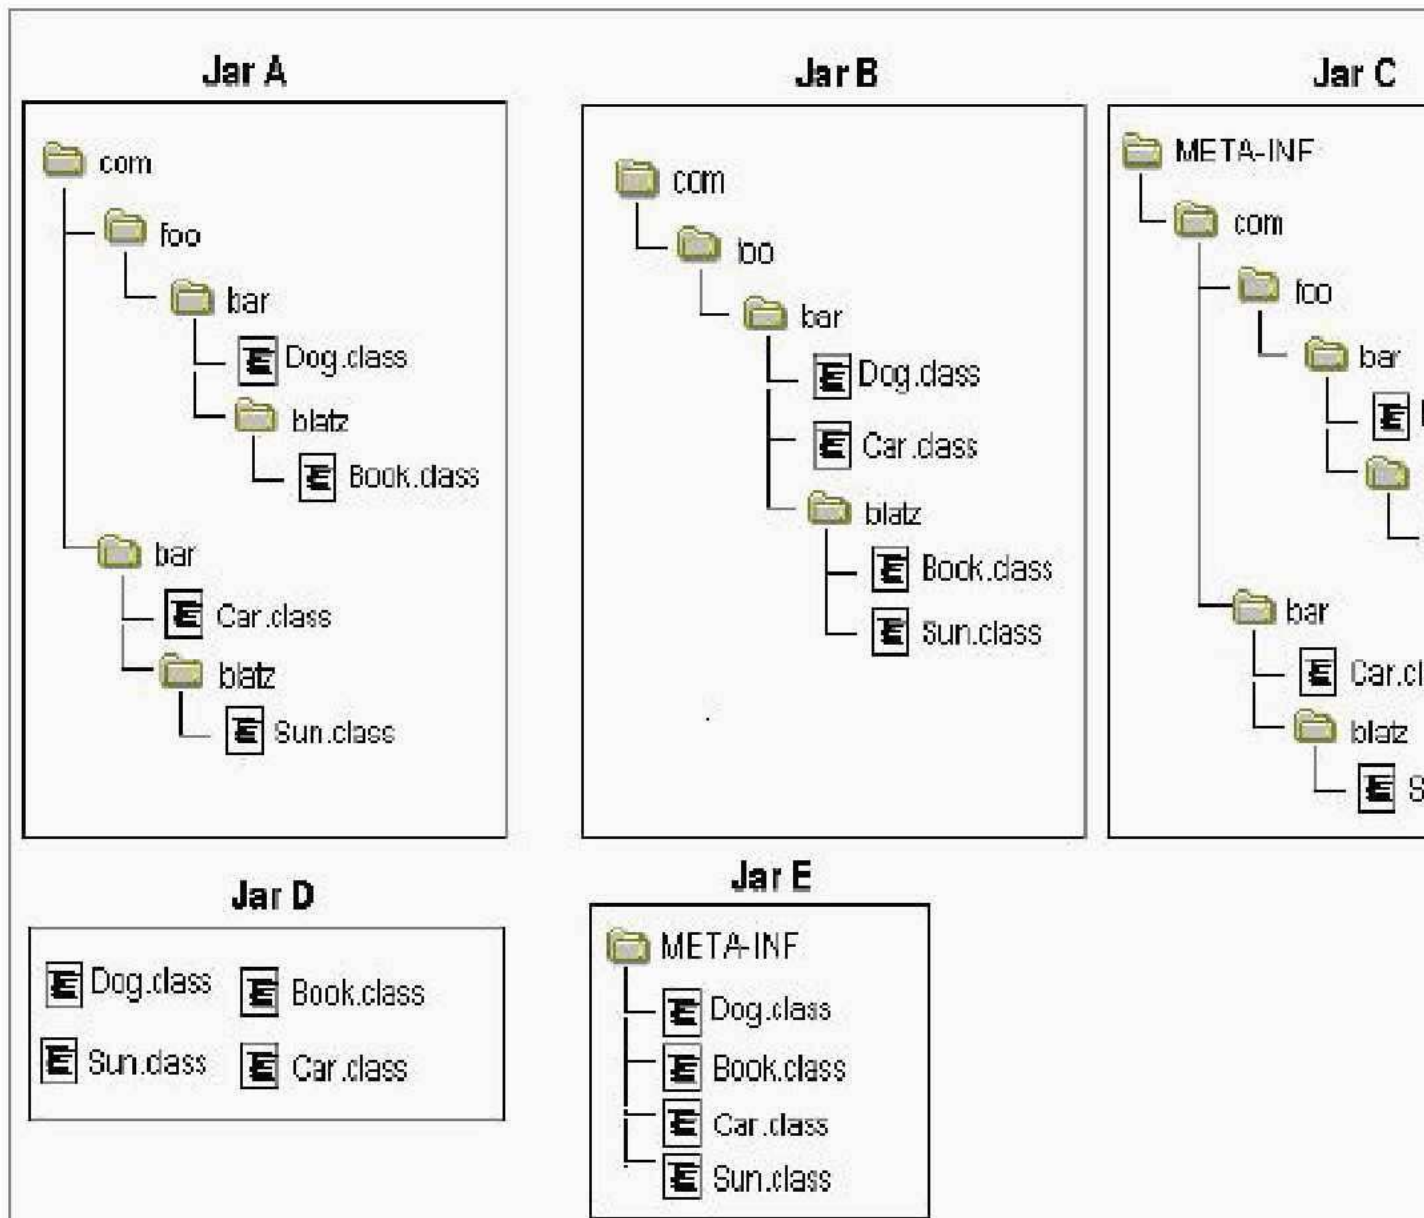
Jar A

com
foo
bar
Dog.class
blatz
Book.class
bar
Car.class
blatz
Sun.class

Jar B

com
foo
bar
Dog.class
Car.class
blatz
Book.class
Sun.class

Jar C

META-INF
com
foo
bar
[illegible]
bar
Car.cl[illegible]
blatz
S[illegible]

Jar D

Dog.class
Book.class
Sun.class
Car.class

Jar E

META-INF
Dog.class
Book.class
Car.class
Sun.class